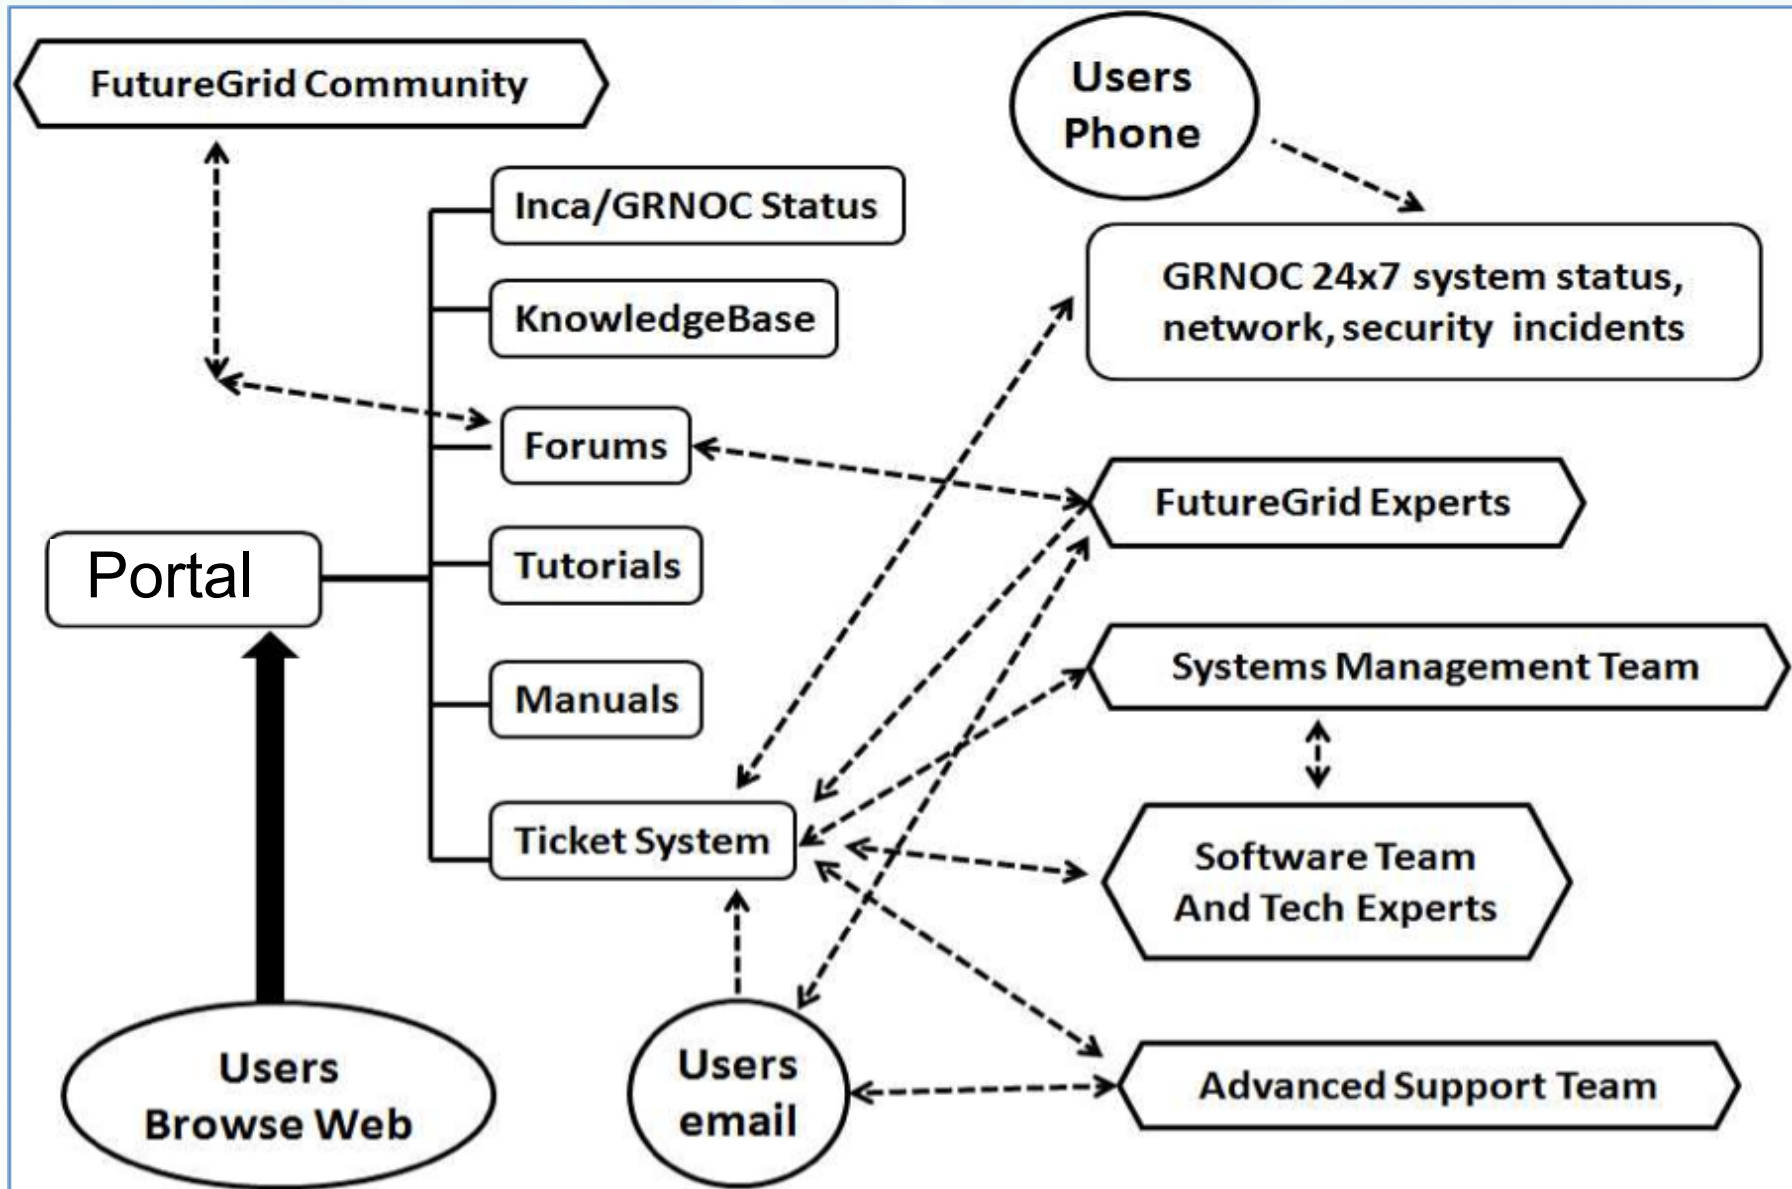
FutureGrid Community

Users Phone

Inca/GRNOC Status

KnowledgeBase

GRNOC 24x7 system status, network, security incidents

Forums

FutureGrid Experts

Portal

Tutorials

Systems Management Team

Manuals

Ticket System

Software Team And Tech Experts

Users Browse Web

Users email

Advanced Support Team